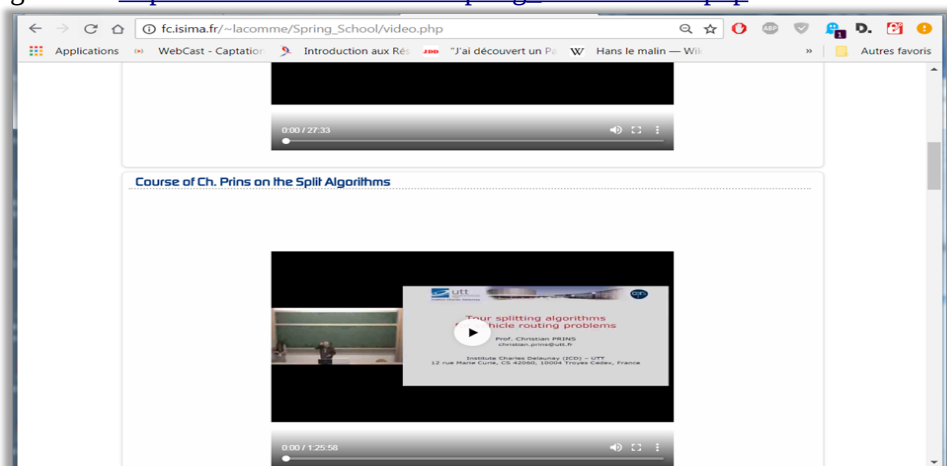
fc.isima.fr/~lacomme/Spring_School/video.php

Applications WebCast - Captation Introduction aux Rés "J'ai découvert un Pa Hans le malin — Wi » Autres favoris

0:00 / 27:33

Course of Ch. Prins on the Split Algorithms

utt

Tour splitting algorithms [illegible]hicle routing problems

Prof. Christian PRINS
christian.prins@utt.fr

Institute Charles Delaunay (ICD) – UTT
12 rue Marie Curie, CS 42060, 10004 Troyes Cedex, France

0:00 / 1:25:58